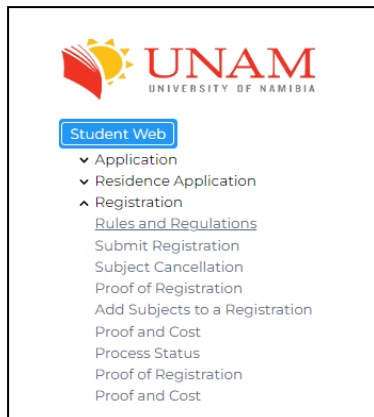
UNAM
UNIVERSITY OF NAMIBIA

Student Web
Application
Residence Application
Registration
Rules and Regulations
Submit Registration
Subject Cancellation
Proof of Registration
Add Subjects to a Registration
Proof and Cost
Process Status
Proof of Registration
Proof and Cost